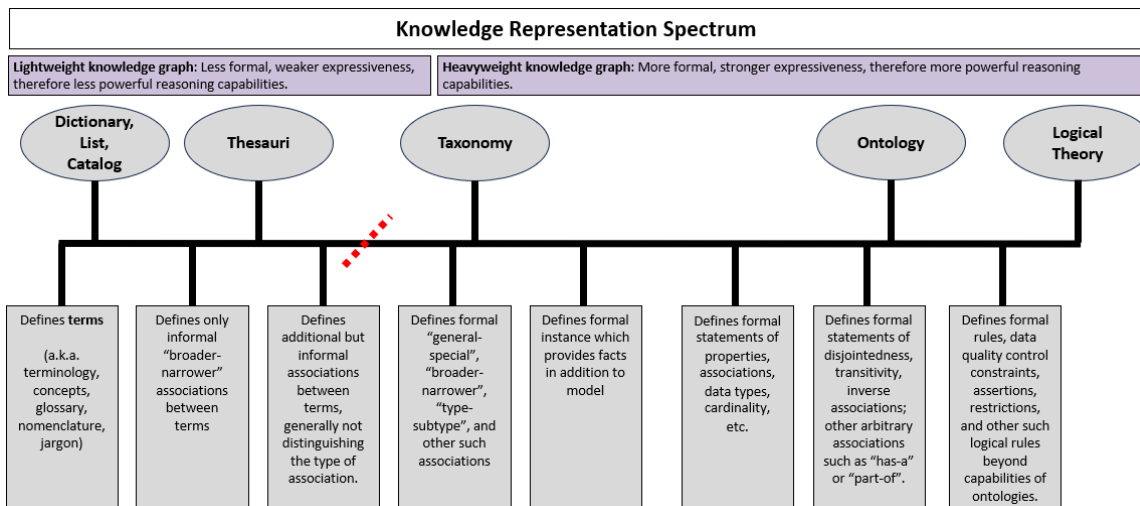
Knowledge Representation Spectrum

Lightweight knowledge graph: Less formal, weaker expressiveness, therefore less powerful reasoning capabilities.

Heavyweight knowledge graph: More formal, stronger expressiveness, therefore more powerful reasoning capabilities.

Dictionary, List, Catalog

Thesauri

Taxonomy

Ontology

Logical Theory

Defines terms

(a.k.a. terminology, concepts, glossary, nomenclature, jargon)

Defines only informal "broader-narrower" associations between terms

Defines additional but informal associations between terms, generally not distinguishing the type of association.

Defines formal "general-special", "broader-narrower", "type-subtype", and other such associations

Defines formal instance which provides facts in addition to model

Defines formal statements of properties, associations, data types, cardinality, etc.

Defines formal statements of disjointedness, transitivity, inverse associations; other arbitrary associations such as "has-a" or "part-of".

Defines formal rules, data quality control constraints, assertions, restrictions, and other such logical rules beyond capabilities of ontologies.